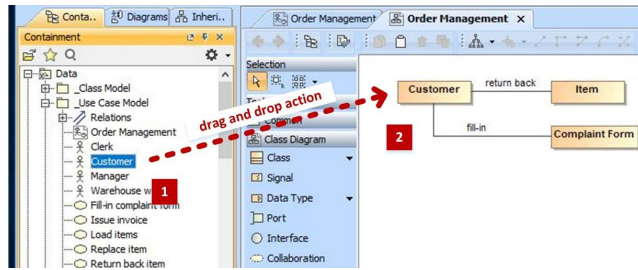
Conta.. Diagrams Inheri..
Containment
Data
_Class Model
_Use Case Model
Relations
Order Management
Clerk
Customer
Manager
Warehouse w
Fill-in complaint form
Issue invoice
Load items
Replace item
Return back item
1
Order Management
Order Management ×
Selection
Too
Comm
Class Diagram
Class
Signal
Data Type
Port
Interface
Collaboration
drag and drop action
2
Customer
return back
Item
fill-in
Complaint Form